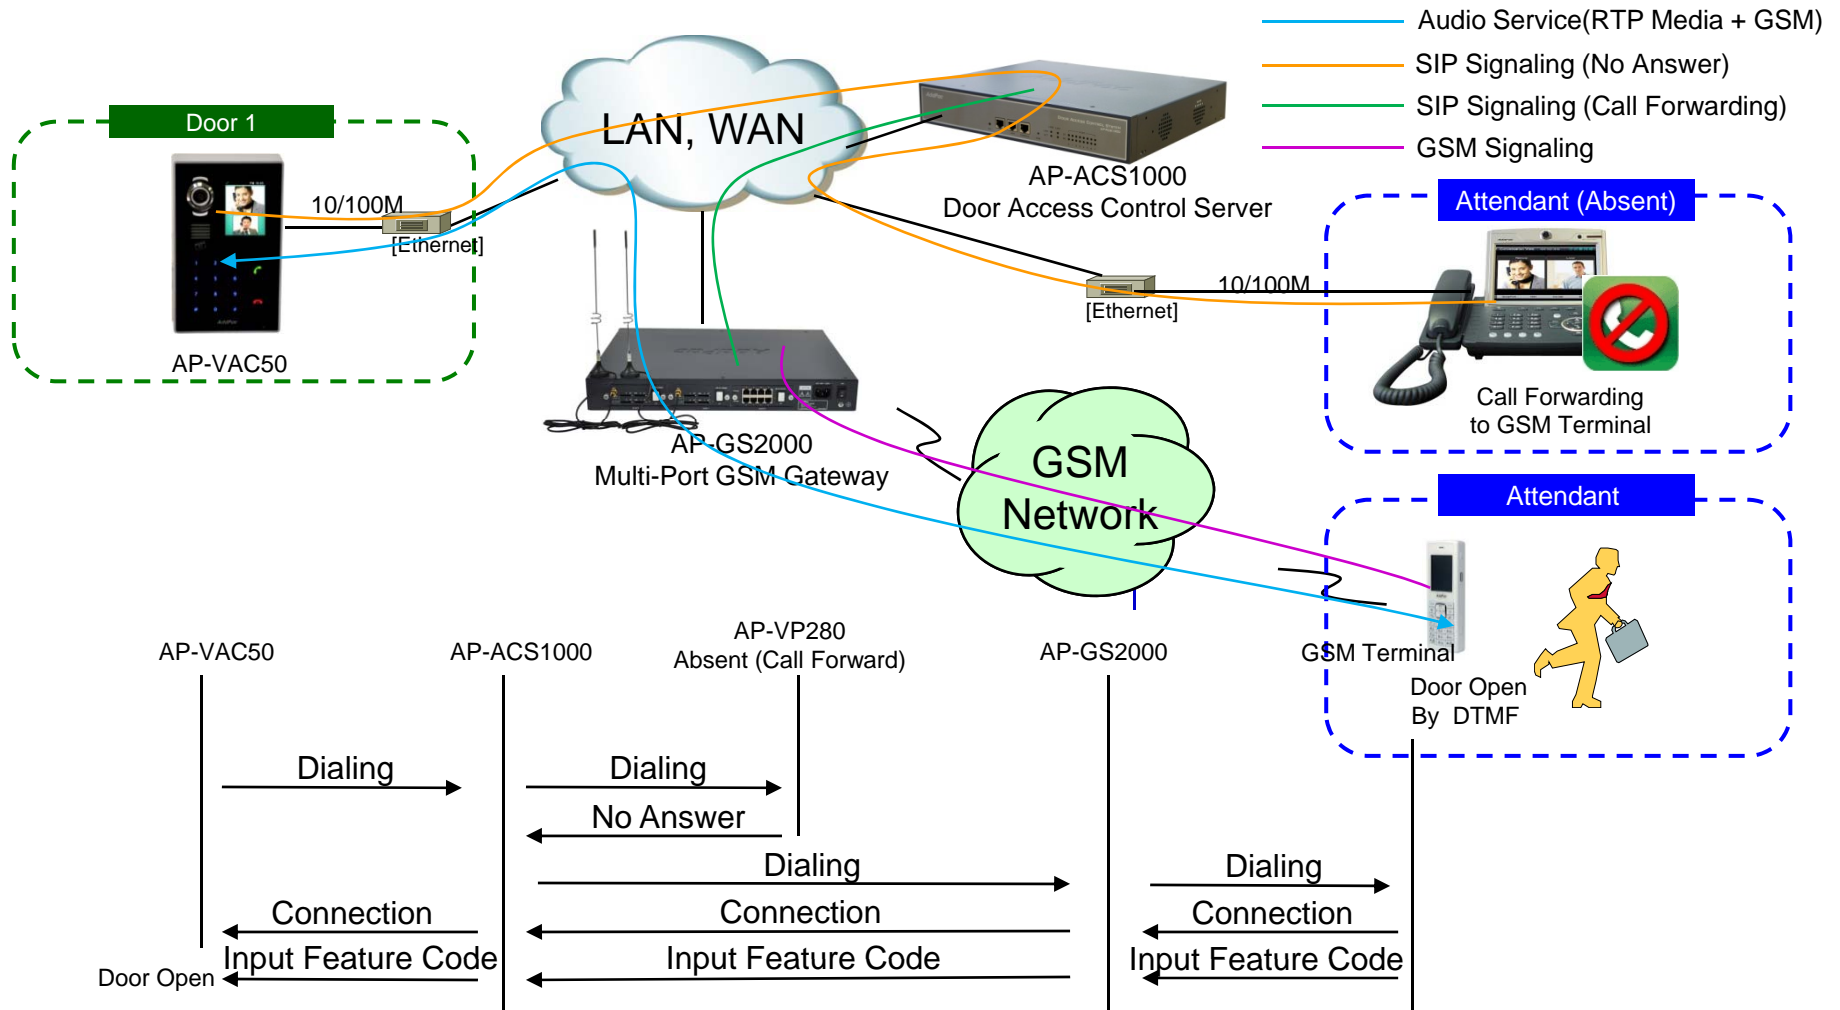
Audio Service(RTP Media + GSM)
SIP Signaling (No Answer)
SIP Signaling (Call Forwarding)
GSM Signaling

Door 1

LAN, WAN

10/100M
[Ethernet]

AP-VAC50

AP-ACS1000
Door Access Control Server

Attendant (Absent)

10/100M
[Ethernet]

Call Forwarding
to GSM Terminal

AP-GS2000
Multi-Port GSM Gateway

GSM
Network

Attendant

GSM Terminal

Door Open
By DTMF

AP-VAC50

AP-ACS1000

AP-VP280
Absent (Call Forward)

AP-GS2000

Dialing

Dialing

No Answer

Dialing

Dialing

Connection

Connection

Connection

Input Feature Code

Input Feature Code

Input Feature Code

Door Open